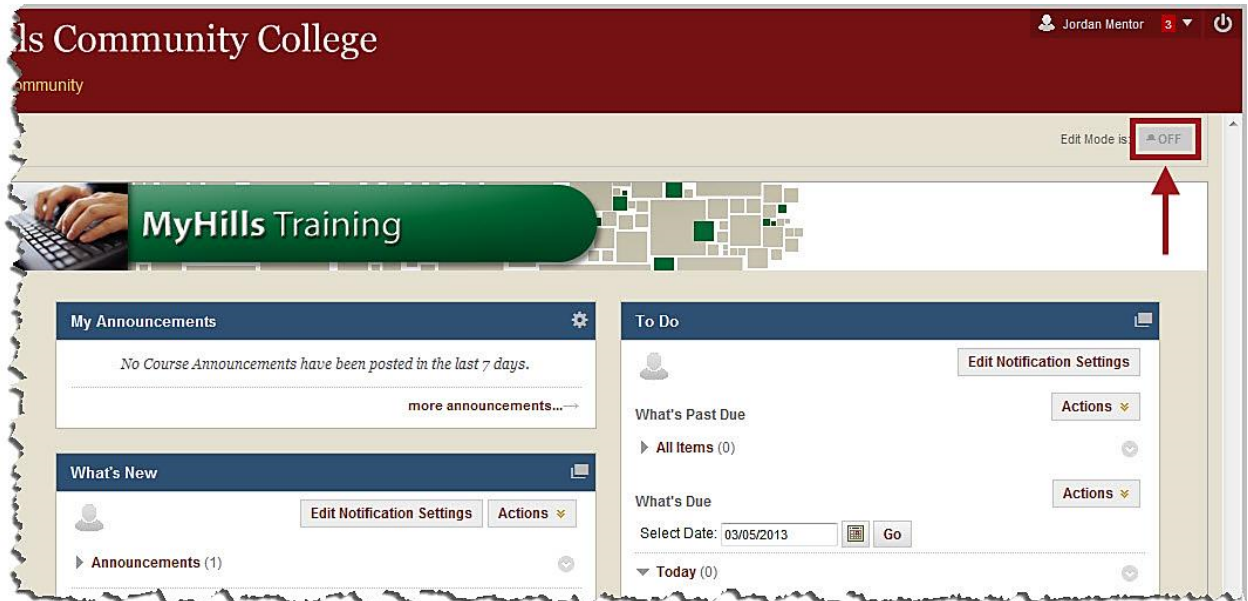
ls Community College

ommunity

Jordan Mentor 3

Edit Mode is: OFF

MyHills Training

My Announcements

No Course Announcements have been posted in the last 7 days.

more announcements...→

What's New

Edit Notification Settings Actions

Announcements (1)

To Do

Edit Notification Settings

What's Past Due

Actions

All Items (0)

What's Due

Actions

Select Date: 03/05/2013 Go

Today (0)